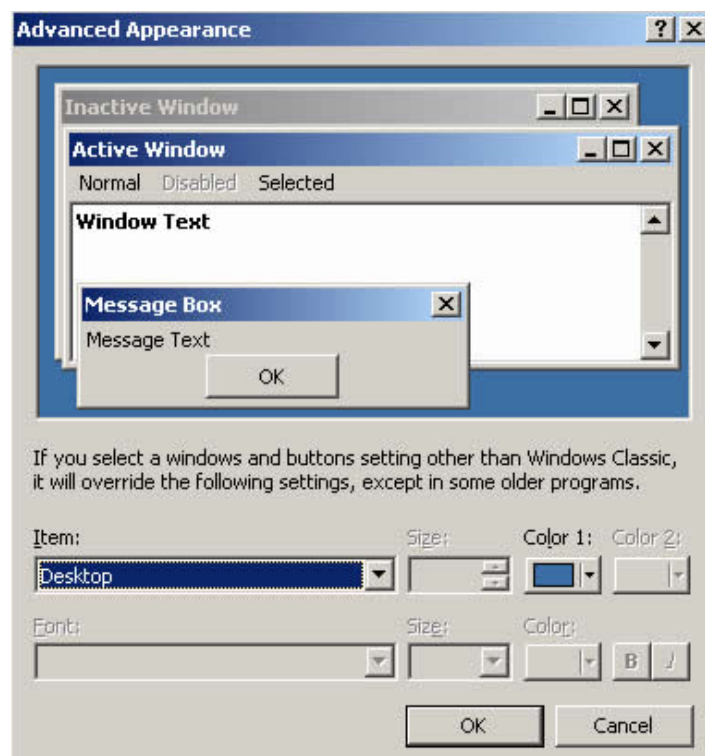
Advanced Appearance ? X

Inactive Window

Active Window

Normal Disabled Selected

Window Text

Message Box

Message Text

OK

If you select a windows and buttons setting other than Windows Classic, it will override the following settings, except in some older programs.

Item: Size: Color 1: Color 2:

Desktop

Font: Size: Color:

B I

OK Cancel